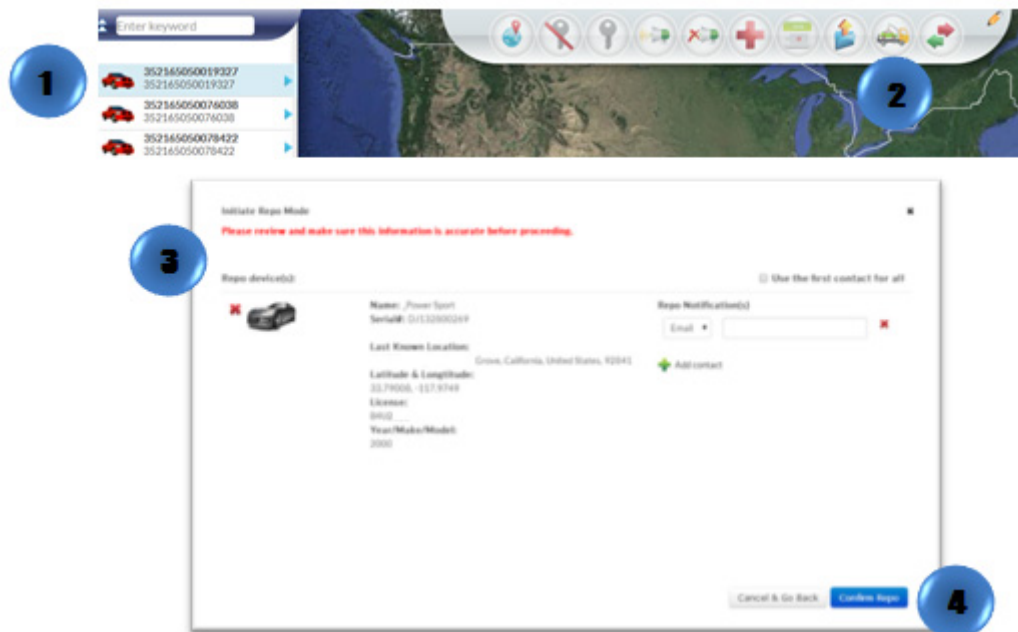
Enter keyword

1

352165050019327
352165050019327

352165050076038
352165050076038

352165050078422
352165050078422

2

Initiate Repo Mode

Please review and make sure this information is accurate before proceeding.

3

Repo device(s):

Use the first contact for all

Name: Power Sport
SerialId: DJ132000269

Last Known Location:
Grove, California, United States, 92841

Latitude & Longitude:
33.79008, -117.9749

License:
8402

Year/Make/Model:
2000

Repo Notification(s)

Email

Add contact

Cancel & Go Back

Confirm Repo

4